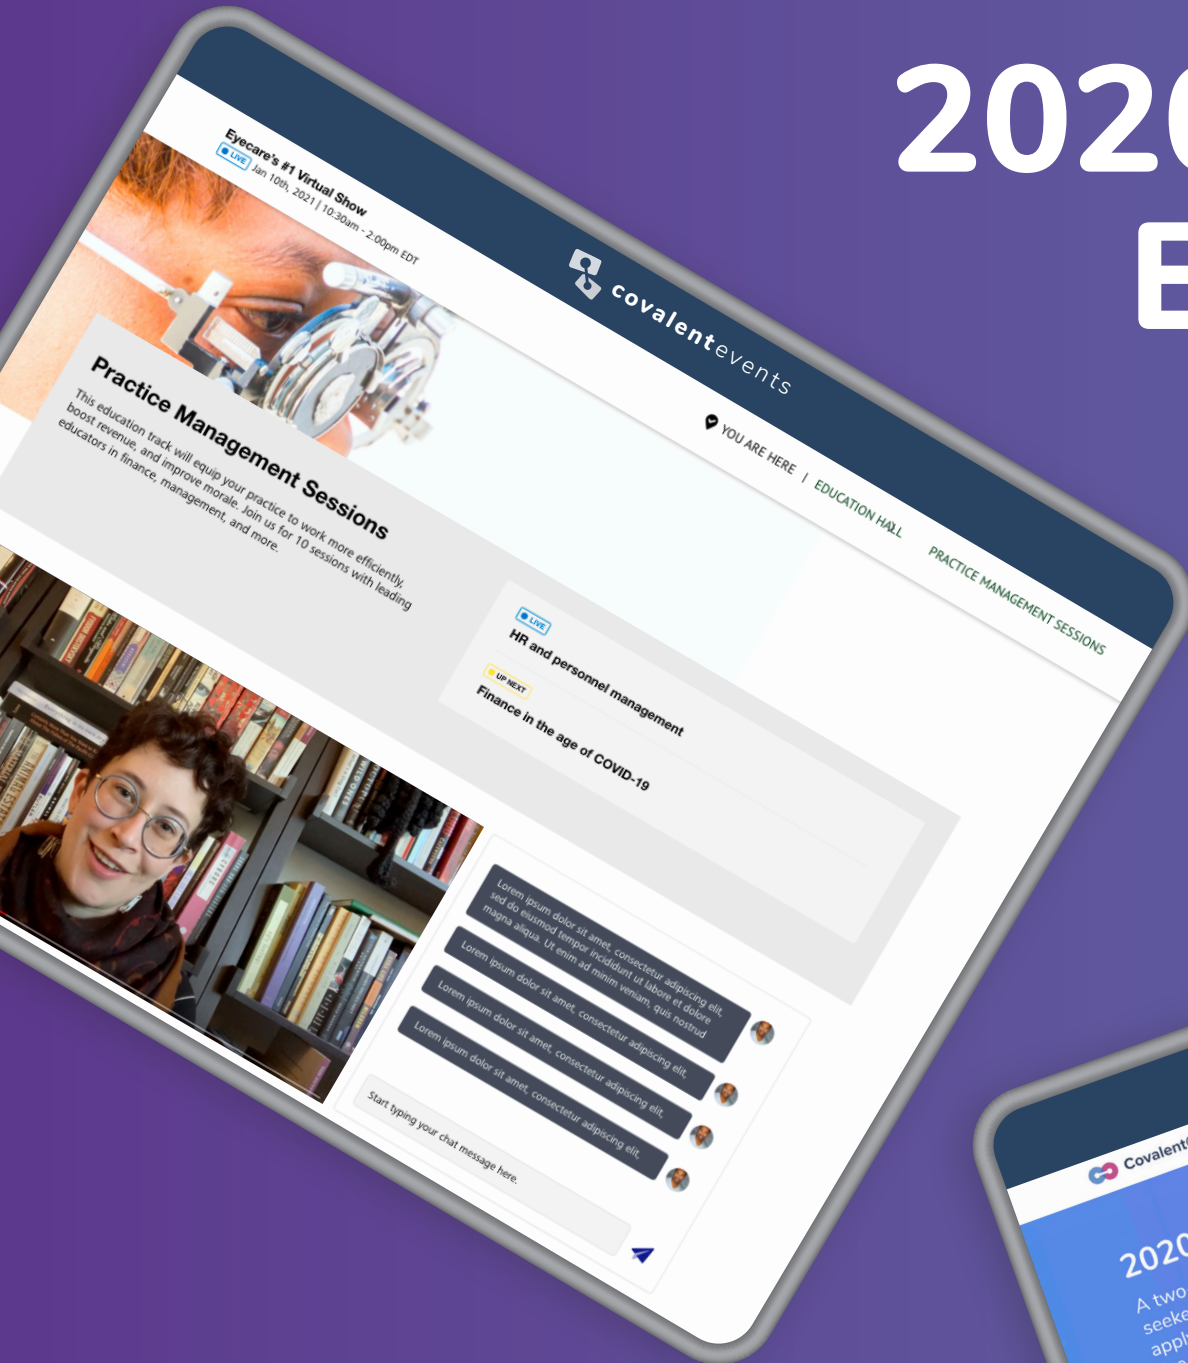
202

E

Eyecare's #1 Virtual Show
LIVE Jan 10th, 2021 | 10:30am - 2:00pm EDT

covalentevents

YOU ARE HERE / EDUCATION HALL / PRACTICE MANAGEMENT SESSIONS

Practice Management Sessions

This education track will equip your practice to work more efficiently, boost revenue, and improve morale. Join us for 10 sessions with leading educators in finance, management, and more.

LIVE
HR and personnel management

UP NEXT
Finance in the age of COVID-19

Lorem ipsum dolor sit amet, consectetur adipiscing elit, sed do eiusmod tempor incididunt ut labore et dolore magna aliqua. Ut enim ad minim veniam, quis nostrud

Lorem ipsum dolor sit amet, consectetur adipiscing elit.

Lorem ipsum dolor sit amet, consectetur adipiscing elit.

Lorem ipsum dolor sit amet, consectetur adipiscing elit.

Start typing your chat message here.

Covalent

202

A two
seeke
appl